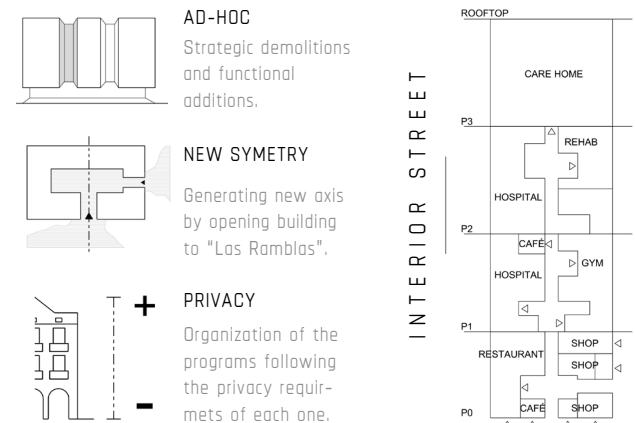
AD-HOC

Strategic demolitions and functional additions.

NEW SYMETRY

Generating new axis by opening building to "Las Ramblas".

+

-

PRIVACY

Organization of the programs following the privacy requirmets of each one.

INTERIOR STREET

ROOFTOP

CARE HOME

P3

REHAB

HOSPITAL

P2

CAFÉ

HOSPITAL

GYM

P1

RESTAURANT

SHOP

SHOP

P0

CAFÉ

SHOP